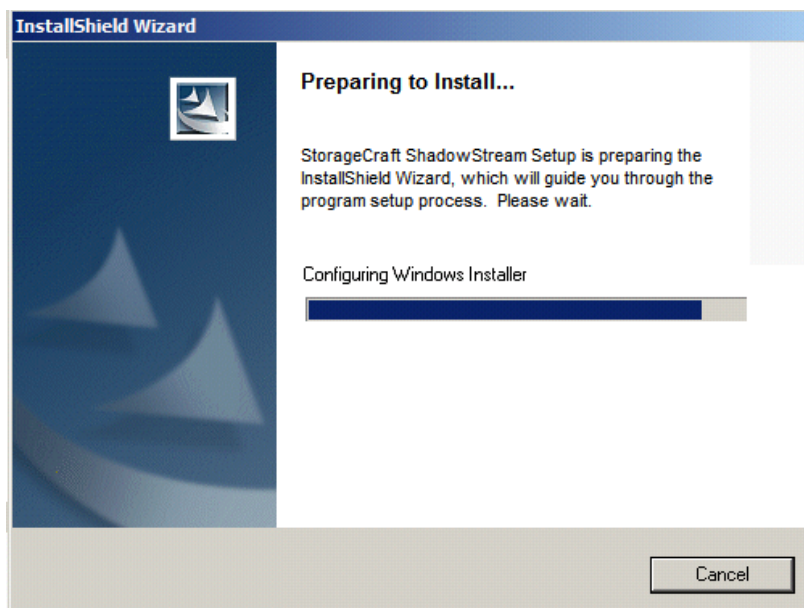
InstallShield Wizard

Preparing to Install...

StorageCraft ShadowStream Setup is preparing the InstallShield Wizard, which will guide you through the program setup process. Please wait.

Configuring Windows Installer

Cancel